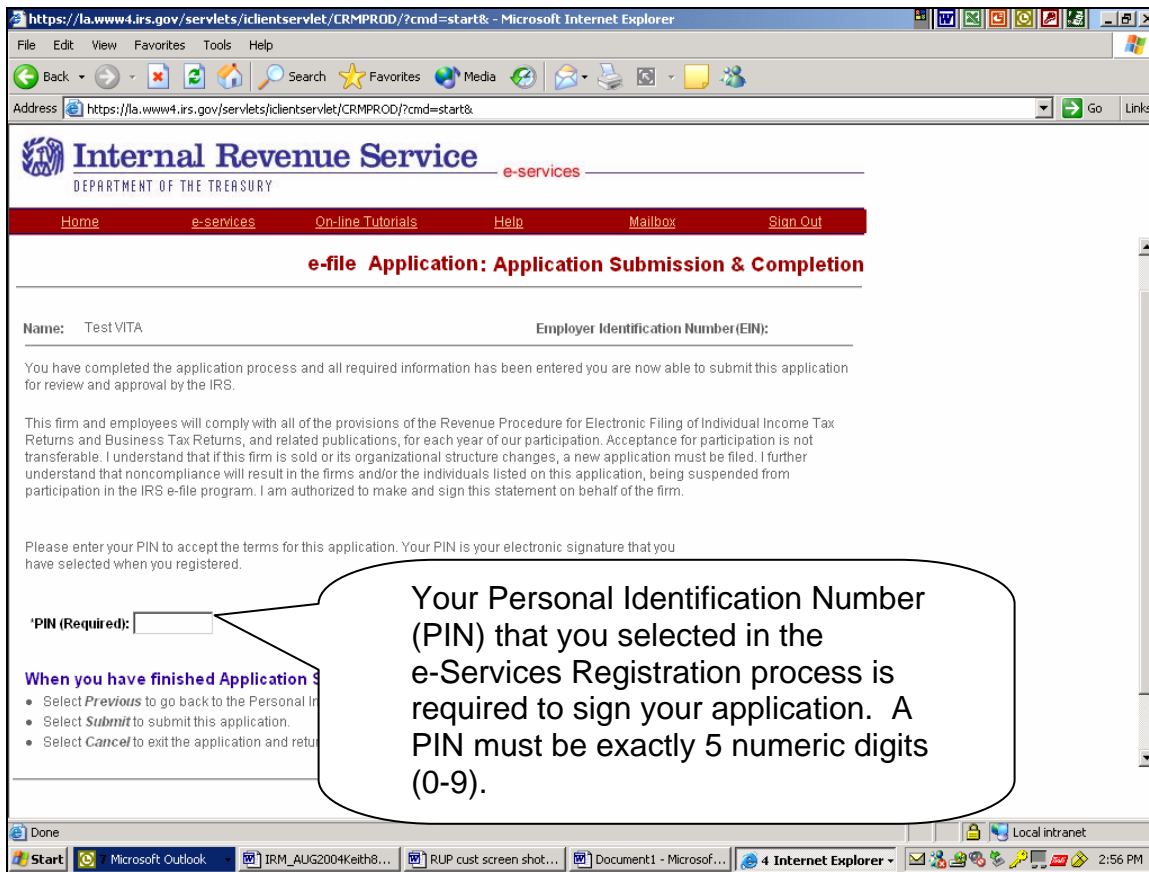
https://la.www4.irs.gov/servlets/iclientservlet/CRMPROD/?cmd=start& - Microsoft Internet Explorer

File Edit View Favorites Tools Help

Back Search Favorites Media

Address https://la.www4.irs.gov/servlets/iclientservlet/CRMPROD/?cmd=start& Go Links

Internal Revenue Service
DEPARTMENT OF THE TREASURY
e-services

Home e-services On-line Tutorials Help Mailbox Sign Out

e-file Application: Application Submission & Completion

Name: Test VITA Employer Identification Number(EIN):

You have completed the application process and all required information has been entered you are now able to submit this application for review and approval by the IRS.

This firm and employees will comply with all of the provisions of the Revenue Procedure for Electronic Filing of Individual Income Tax Returns and Business Tax Returns, and related publications, for each year of our participation. Acceptance for participation is not transferable. I understand that if this firm is sold or its organizational structure changes, a new application must be filed. I further understand that noncompliance will result in the firms and/or the individuals listed on this application, being suspended from participation in the IRS e-file program. I am authorized to make and sign this statement on behalf of the firm.

Please enter your PIN to accept the terms for this application. Your PIN is your electronic signature that you have selected when you registered.

*PIN (Required):

When you have finished Application S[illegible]
• Select Previous to go back to the Personal In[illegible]
• Select Submit to submit this application.
• Select Cancel to exit the application and retur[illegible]

Your Personal Identification Number (PIN) that you selected in the e-Services Registration process is required to sign your application. A PIN must be exactly 5 numeric digits (0-9).

Done Local intranet

Start 7 Microsoft Outlook IRM_AUG2004Keith8... RUP cust screen shot... Document1 - Microsof... 4 Internet Explorer 2:56 PM